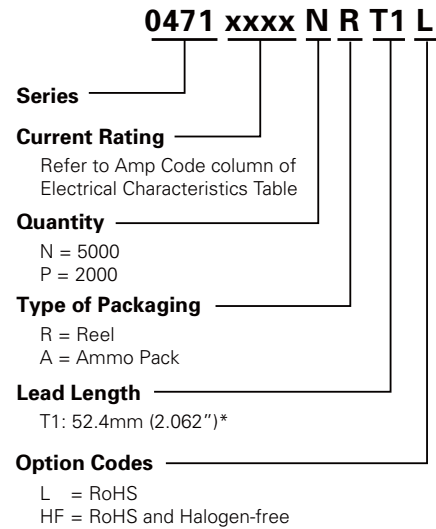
0471 xxxx N R T1 L

Series

Current Rating

Refer to Amp Code column of Electrical Characteristics Table

Quantity

N = 5000
P = 2000

Type of Packaging

R = Reel
A = Ammo Pack

Lead Length

T1: 52.4mm (2.062")*

Option Codes

L = RoHS
HF = RoHS and Halogen-free